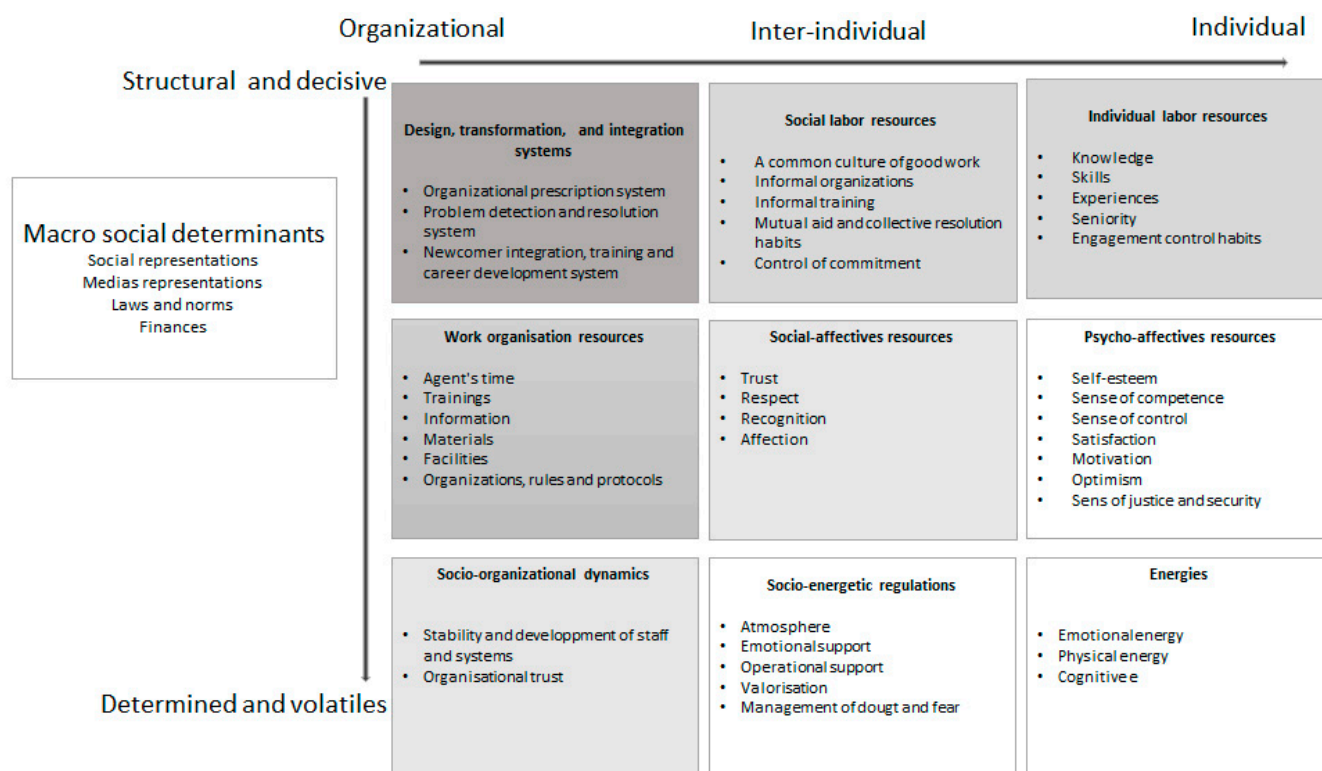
Organizational

Inter-individual

Individual

Structural and decisive

Macro social determinants
Social representations
Medias representations
Laws and norms
Finances

| Design, transformation, and integration systems | Social labor resources | Individual labor resources |
|---|---|---|
| • Organizational prescription system • Problem detection and resolution system • Newcomer integration, training and career development system | • A common culture of good work • Informal organizations • Informal training • Mutual aid and collective resolution habits • Control of commitment | • Knowledge • Skills • Experiences • Seniority • Engagement control habits |
| **Work organisation resources** | **Social-affectives resources** | **Psycho-affectives resources** |
| • Agent's time • Trainings • Information • Materials • Facilities • Organizations, rules and protocols | • Trust • Respect • Recognition • Affection | • Self-esteem • Sense of competence • Sense of control • Satisfaction • Motivation • Optimism • Sens of justice and security |
| **Socio-organizational dynamics** | **Socio-energetic regulations** | **Energies** |
| • Stability and developpment of staff and systems • Organisational trust | • Atmosphere • Emotional support • Operational support • Valorisation • Management of dougt and fear | • Emotional energy • Physical energy • Cognitive e |

Determined and volatiles